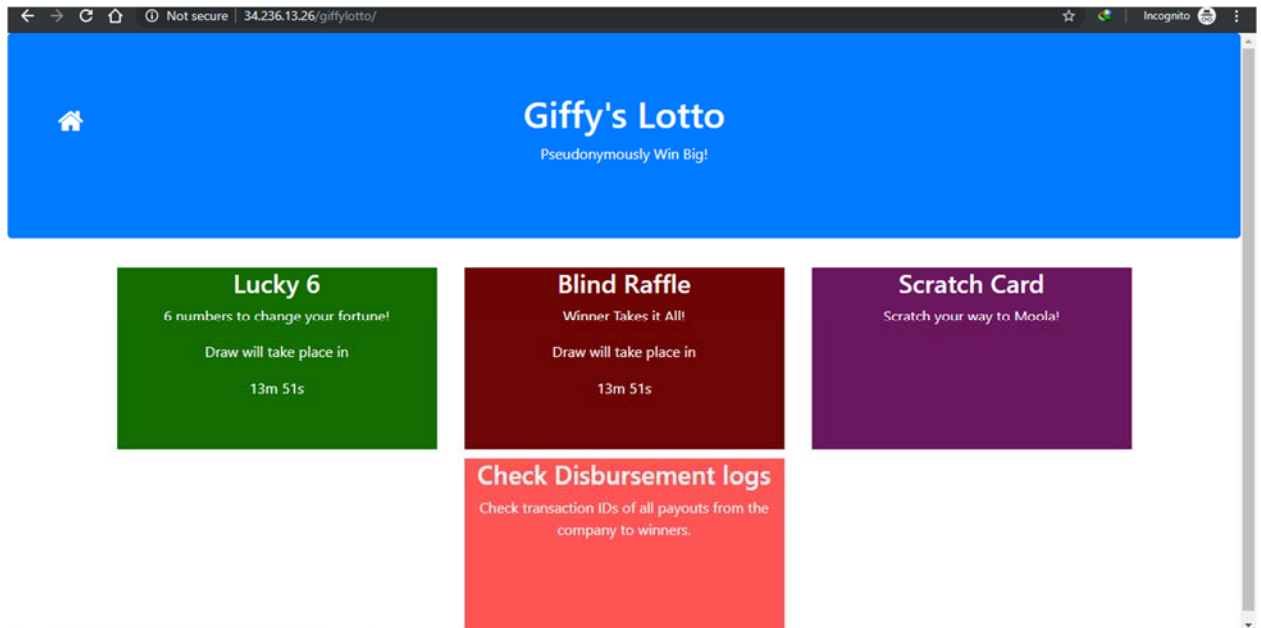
Not secure | 34.236.13.26/giffylotto/

Incognito

Giffy's Lotto

Pseudonymously Win Big!

Lucky 6

6 numbers to change your fortune!

Draw will take place in

13m 51s

Blind Raffle

Winner Takes it All!

Draw will take place in

13m 51s

Scratch Card

Scratch your way to Moola!

Check Disbursement logs

Check transaction IDs of all payouts from the company to winners.